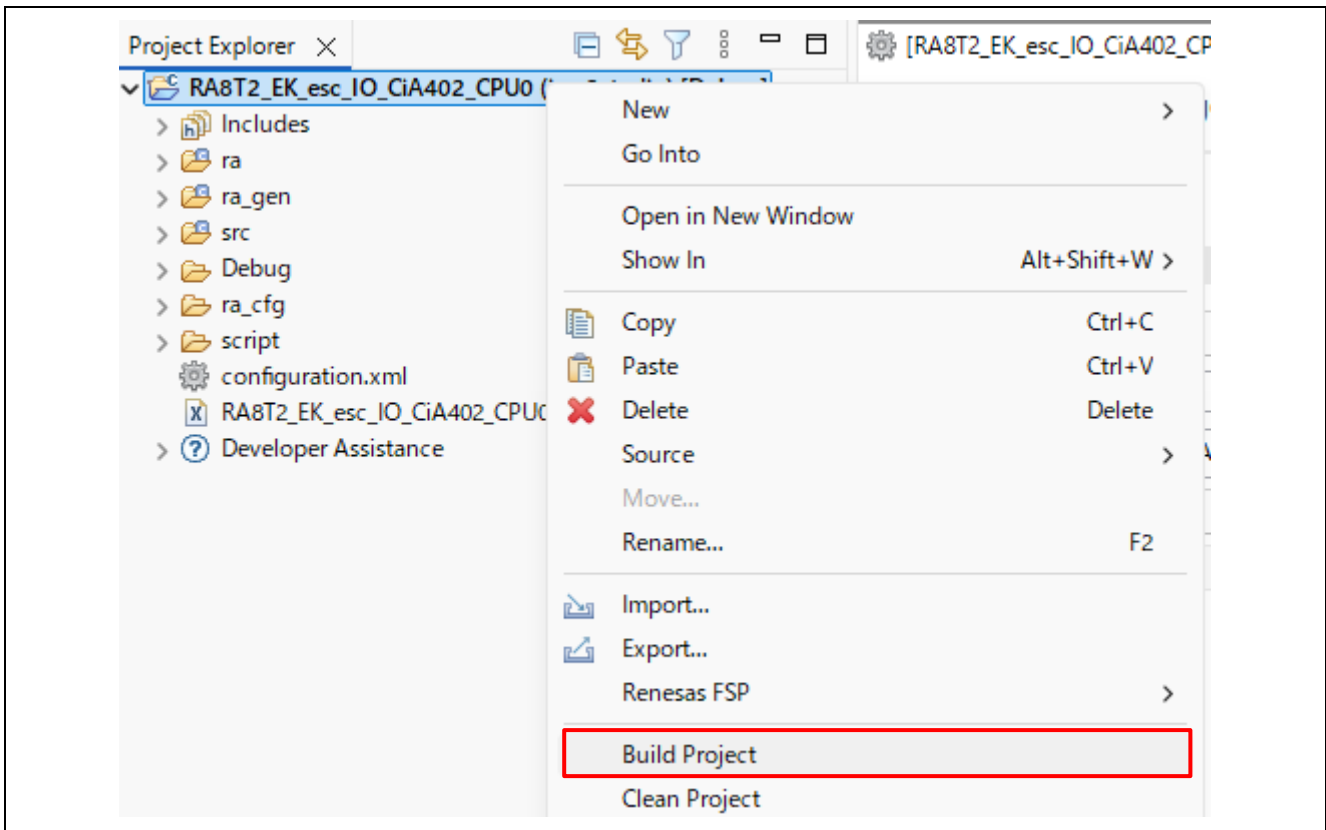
Project Explorer ×

[RA8T2_EK_esc_IO_CiA402_CP

RA8T2_EK_esc_IO_CiA402_CPU0 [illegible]

Includes
ra
ra_gen
src
Debug
ra_cfg
script
configuration.xml
RA8T2_EK_esc_IO_CiA402_CPU0
Developer Assistance

New >
Go Into
Open in New Window
Show In Alt+Shift+W >
Copy Ctrl+C
Paste Ctrl+V
Delete Delete
Source >
Move...
Rename... F2
Import...
Export...
Renesas FSP >
Build Project
Clean Project